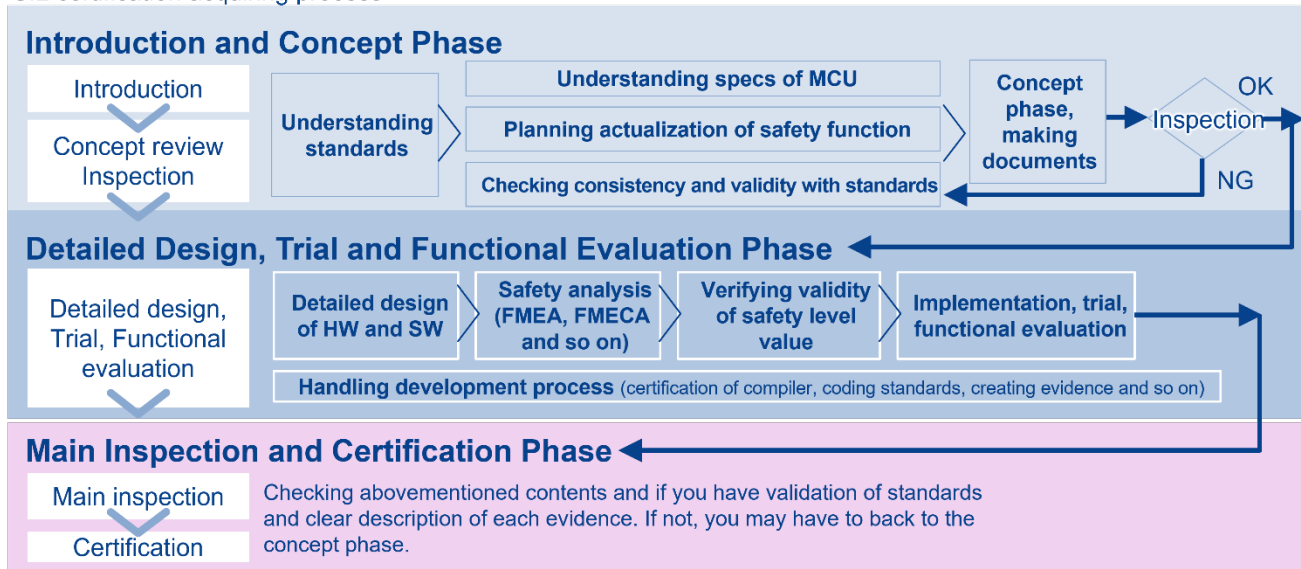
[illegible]

Introduction and Concept Phase

Introduction

Concept review Inspection

Understanding standards

Understanding specs of MCU

Planning actualization of safety function

Checking consistency and validity with standards

Concept phase, making documents

Inspection

OK

NG

Detailed Design, Trial and Functional Evaluation Phase

Detailed design, Trial, Functional evaluation

Detailed design of HW and SW

Safety analysis (FMEA, FMECA and so on)

Verifying validity of safety level value

Implementation, trial, functional evaluation

Handling development process (certification of compiler, coding standards, creating evidence and so on)

Main Inspection and Certification Phase

Main inspection

Certification

Checking abovementioned contents and if you have validation of standards and clear description of each evidence. If not, you may have to back to the concept phase.